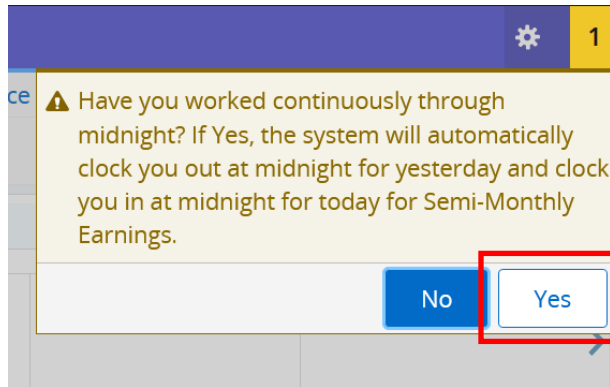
1

ce

Have you worked continuously through midnight? If Yes, the system will automatically clock you out at midnight for yesterday and clock you in at midnight for today for Semi-Monthly Earnings.

No

Yes